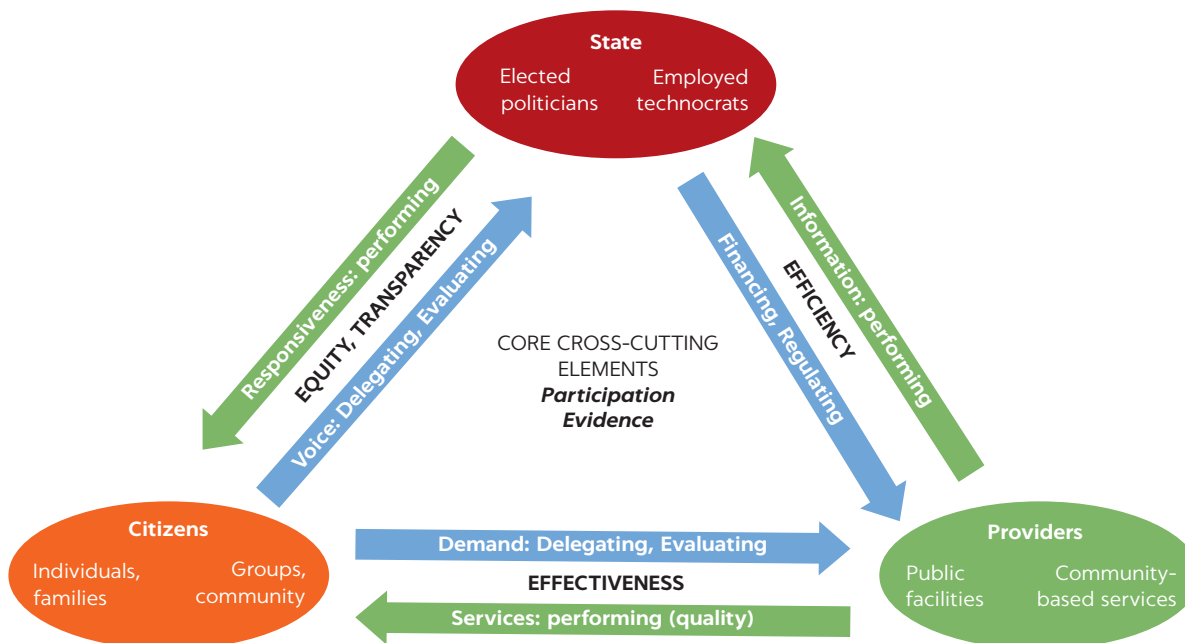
State
Elected politicians
Employed technocrats

Responsiveness: performing
EQUITY, TRANSPARENCY
Voice: Delegating, Evaluating

Financing, Regulating
EFFICIENCY
Information: performing

CORE CROSS-CUTTING ELEMENTS
***Participation***
***Evidence***

Citizens
Individuals, families
Groups, community

Demand: Delegating, Evaluating
EFFECTIVENESS
Services: performing (quality)

Providers
Public facilities
Community-based services